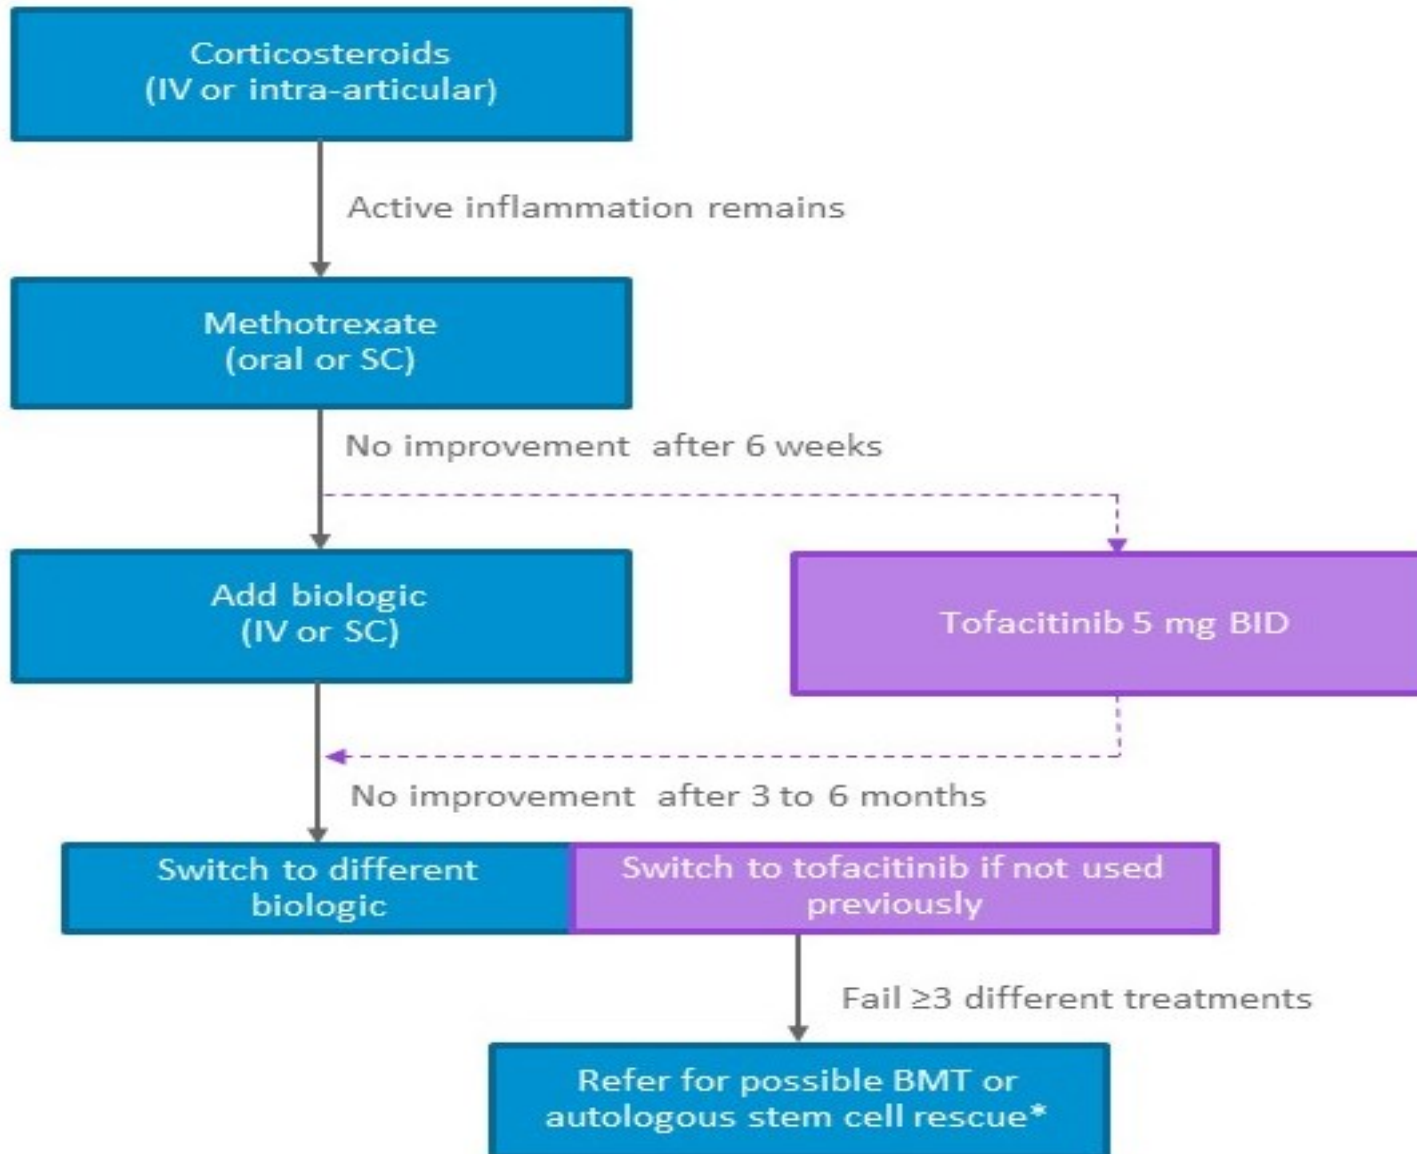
Corticosteroids
(IV or intra-articular)

Active inflammation remains

Methotrexate
(oral or SC)

No improvement after 6 weeks

Add biologic
(IV or SC)

Tofacitinib 5 mg BID

No improvement after 3 to 6 months

Switch to different biologic

Switch to tofacitinib if not used previously

Fail $\geq 3$ different treatments

Refer for possible BMT or autologous stem cell rescue*